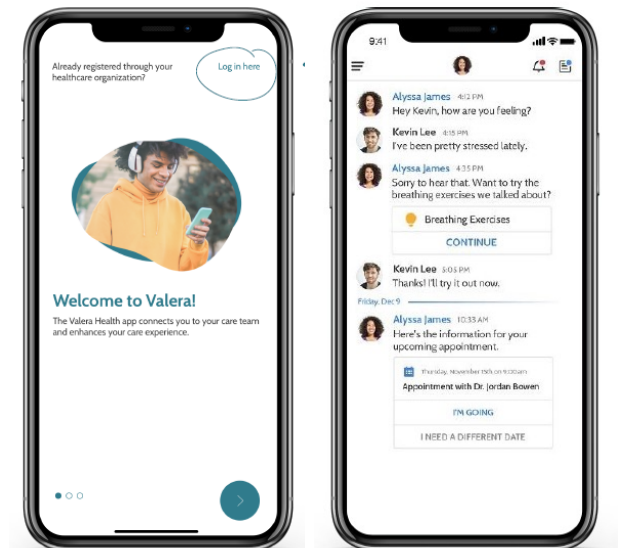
Already registered through your healthcare organization?

Log in here

Welcome to Valera!

The Valera Health app connects you to your care team and enhances your care experience.

9:41

Alyssa James 4:12 PM
Hey Kevin, how are you feeling?

Kevin Lee 4:15 PM
I've been pretty stressed lately.

Alyssa James 4:35 PM
Sorry to hear that. Want to try the breathing exercises we talked about?

Breathing Exercises

CONTINUE

Kevin Lee 5:05 PM
Thanks! I'll try it out now.

Friday, Dec 9

Alyssa James 10:33 AM
Here's the information for your upcoming appointment.

Thursday, November 15th at 9:00am

Appointment with Dr. Jordan Bowen

I'M GOING

I NEED A DIFFERENT DATE